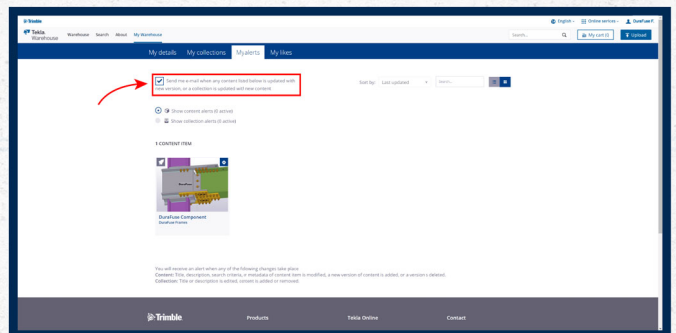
Trimble

English Online services DuraFuse F

Tekla Warehouse Warehouse Search About My Warehouse

Search... My cart (0) Upload

My details My collections My alerts My likes

Send me e-mail when any content listed below is updated with new version, or a collection is updated with new content

Sort by: Last updated Search...

Show content alerts (0 active)

Show collection alerts (0 active)

1 CONTENT ITEM

DuraFuse Component
DuraFuse Frames

You will receive an alert when any of the following changes take place:
Content: Title, description, search criteria, or metadata of content item is modified, a new version of content is added, or a version is deleted.
Collection: Title or description is edited, content is added or removed.

Trimble Products Tekla Online Contact